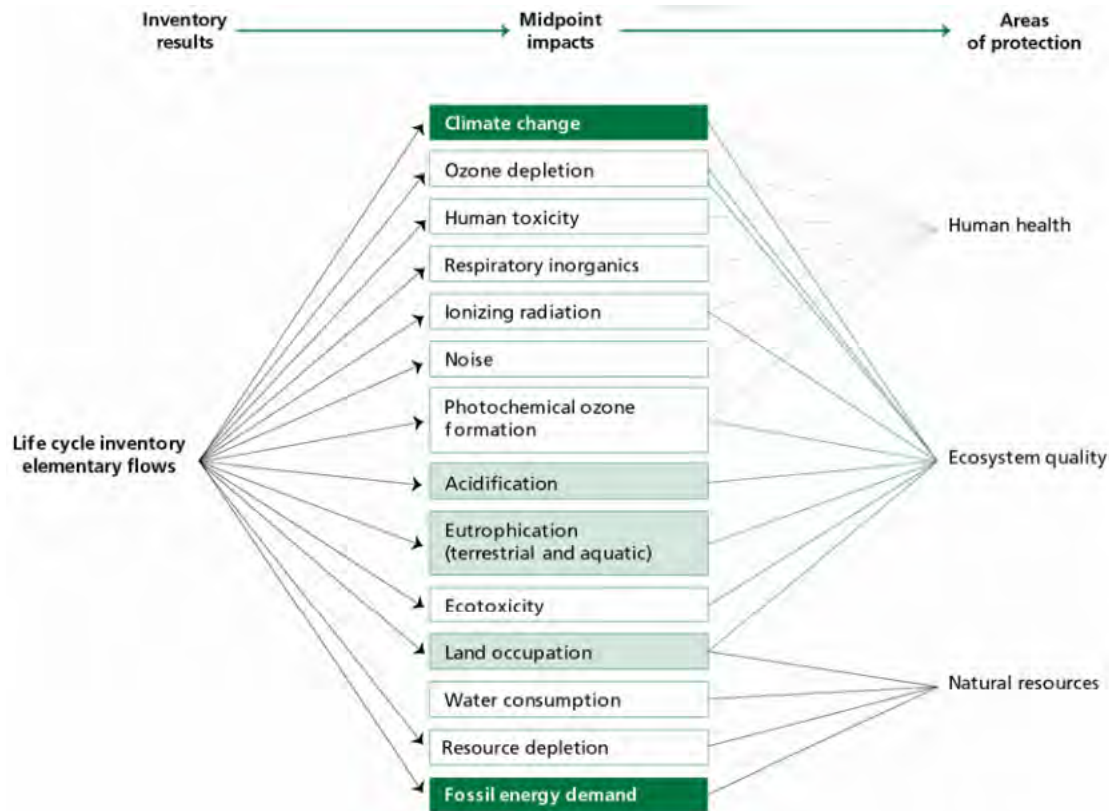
Inventory results

Midpoint impacts

Areas of protection

Life cycle inventory elementary flows

Climate change

Ozone depletion

Human toxicity

Respiratory inorganics

Ionizing radiation

Noise

Photochemical ozone formation

Acidification

Eutrophication (terrestrial and aquatic)

Ecotoxicity

Land occupation

Water consumption

Resource depletion

Fossil energy demand

Human health

Ecosystem quality

Natural resources